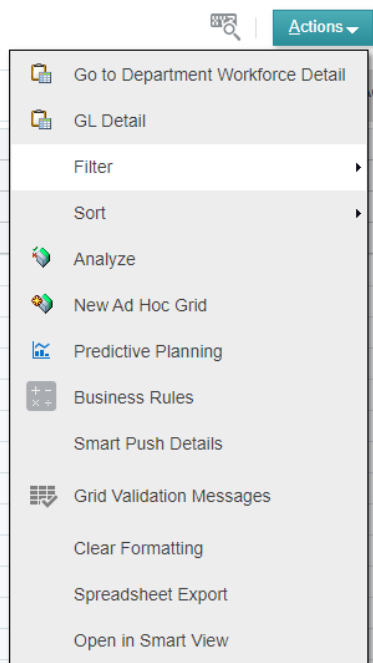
Actions

Go to Department Workforce Detail

GL Detail

Filter

Sort

Analyze

New Ad Hoc Grid

Predictive Planning

Business Rules

Smart Push Details

Grid Validation Messages

Clear Formatting

Spreadsheet Export

Open in Smart View